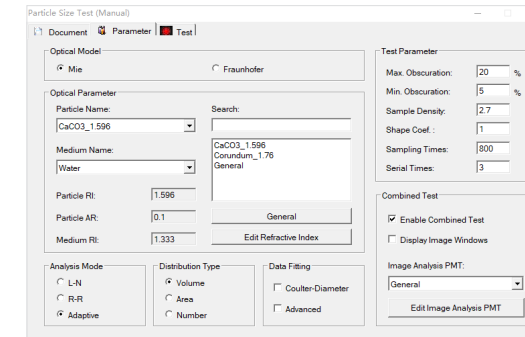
Particle Size Test (Manual)

Document | Parameter | Test

Optical Model
Mie
Fraunhofer

Optical Parameter
Particle Name:
CaCO3_1.596
Search:
CaCO3_1.596
Corundum_1.76
General
Medium Name:
Water
Particle RI: 1.596
Particle AR: 0.1
Medium RI: 1.333
General
Edit Refractive Index

Analysis Mode
L-N
R-R
Adaptive

Distribution Type
Volume
Area
Number

Data Fitting
Coulter-Diameter
Advanced

Test Parameter
Max. Obscuration: 20 %
Min. Obscuration: 5 %
Sample Density: 2.7
Shape Coef.: 1
Sampling Times: 800
Serial Times: 3

Combined Test
Enable Combined Test
Display Image Windows
Image Analysis PMT:
General
Edit Image Analysis PMT